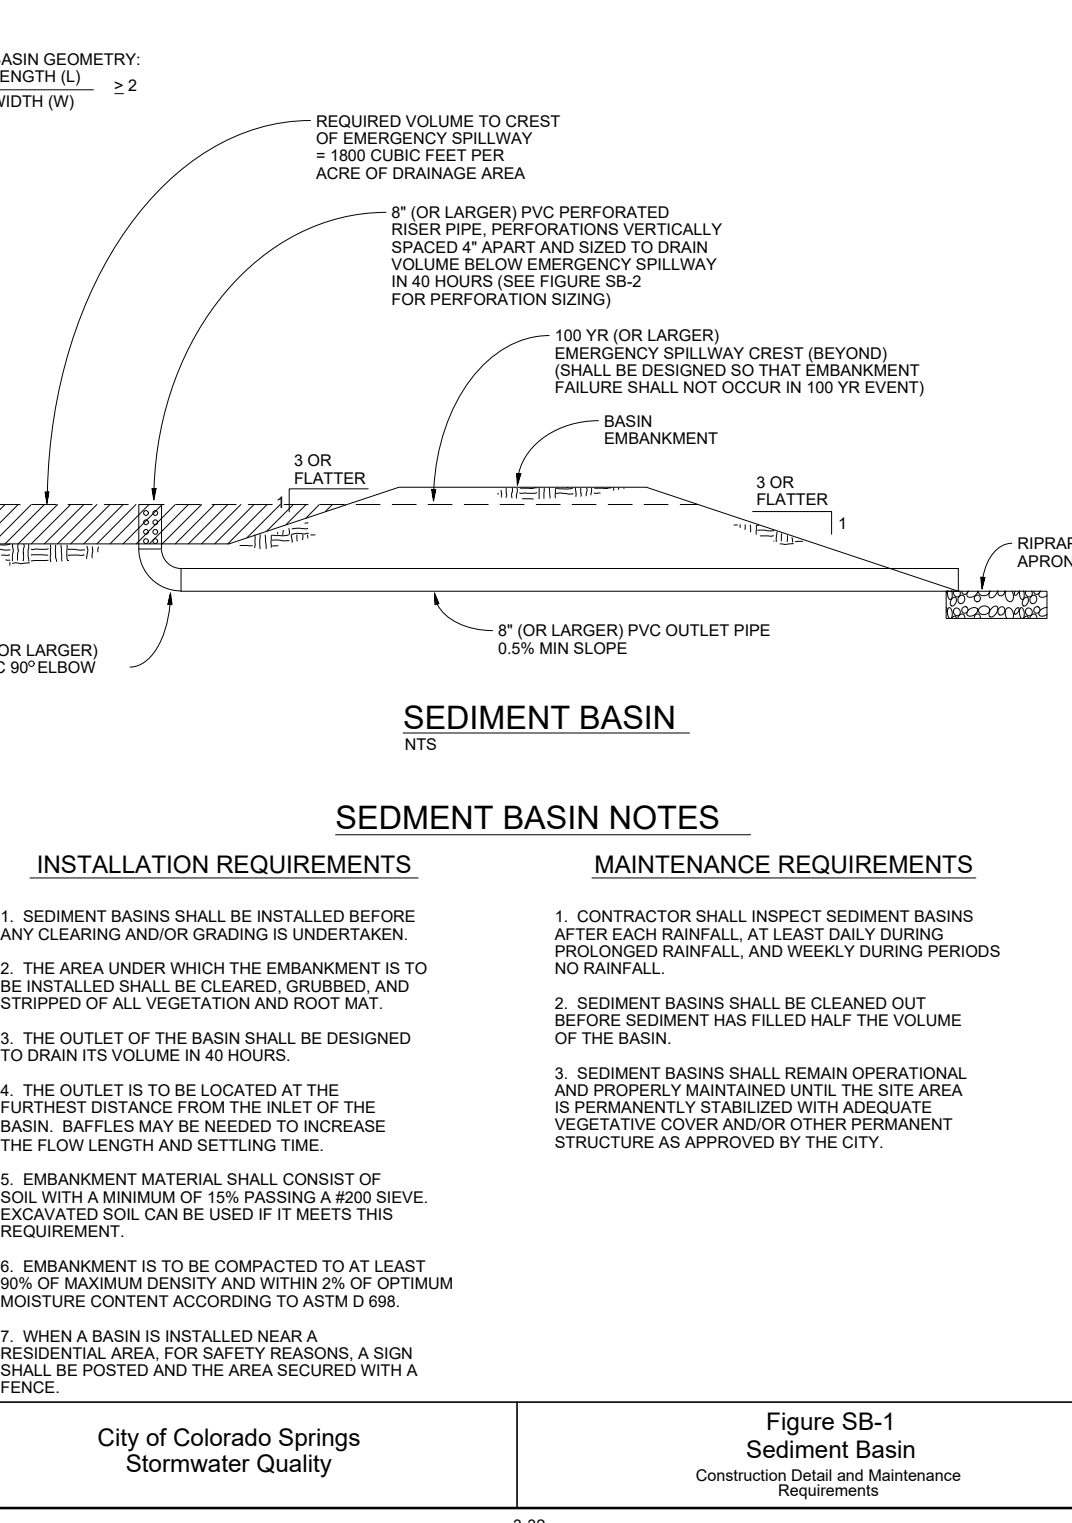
ASIN GEOMETRY:
ENGTH (L)
VIDTH (W)
$\geq 2$

REQUIRED VOLUME TO CREST OF EMERGENCY SPILLWAY = 1800 CUBIC FEET PER ACRE OF DRAINAGE AREA

8" (OR LARGER) PVC PERFORATED RISER PIPE, PERFORATIONS VERTICALLY SPACED 4" APART AND SIZED TO DRAIN VOLUME BELOW EMERGENCY SPILLWAY IN 40 HOURS (SEE FIGURE SB-2 FOR PERFORATION SIZING)

100 YR (OR LARGER) EMERGENCY SPILLWAY CREST (BEYOND) (SHALL BE DESIGNED SO THAT EMBANKMENT FAILURE SHALL NOT OCCUR IN 100 YR EVENT)

BASIN EMBANKMENT

3 OR FLATTER
1

3 OR FLATTER
1

RIPRAP
APRON

OR LARGER)
C 90° ELBOW

8" (OR LARGER) PVC OUTLET PIPE
0.5% MIN SLOPE

SEDIMENT BASIN
NTS

SEDMENT BASIN NOTES

INSTALLATION REQUIREMENTS

1. SEDIMENT BASINS SHALL BE INSTALLED BEFORE ANY CLEARING AND/OR GRADING IS UNDERTAKEN.

2. THE AREA UNDER WHICH THE EMBANKMENT IS TO BE INSTALLED SHALL BE CLEARED, GRUBBED, AND STRIPPED OF ALL VEGETATION AND ROOT MAT.

3. THE OUTLET OF THE BASIN SHALL BE DESIGNED TO DRAIN ITS VOLUME IN 40 HOURS.

4. THE OUTLET IS TO BE LOCATED AT THE FURTHEST DISTANCE FROM THE INLET OF THE BASIN. BAFFLES MAY BE NEEDED TO INCREASE THE FLOW LENGTH AND SETTLING TIME.

5. EMBANKMENT MATERIAL SHALL CONSIST OF SOIL WITH A MINIMUM OF 15% PASSING A #200 SIEVE. EXCAVATED SOIL CAN BE USED IF IT MEETS THIS REQUIREMENT.

6. EMBANKMENT IS TO BE COMPACTED TO AT LEAST 90% OF MAXIMUM DENSITY AND WITHIN 2% OF OPTIMUM MOISTURE CONTENT ACCORDING TO ASTM D 698.

7. WHEN A BASIN IS INSTALLED NEAR A RESIDENTIAL AREA, FOR SAFETY REASONS, A SIGN SHALL BE POSTED AND THE AREA SECURED WITH A FENCE.

MAINTENANCE REQUIREMENTS

1. CONTRACTOR SHALL INSPECT SEDIMENT BASINS AFTER EACH RAINFALL, AT LEAST DAILY DURING PROLONGED RAINFALL, AND WEEKLY DURING PERIODS NO RAINFALL.

2. SEDIMENT BASINS SHALL BE CLEANED OUT BEFORE SEDIMENT HAS FILLED HALF THE VOLUME OF THE BASIN.

3. SEDIMENT BASINS SHALL REMAIN OPERATIONAL AND PROPERLY MAINTAINED UNTIL THE SITE AREA IS PERMANENTLY STABILIZED WITH ADEQUATE VEGETATIVE COVER AND/OR OTHER PERMANENT STRUCTURE AS APPROVED BY THE CITY.

City of Colorado Springs
Stormwater Quality

Figure SB-1
Sediment Basin
Construction Detail and Maintenance Requirements

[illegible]